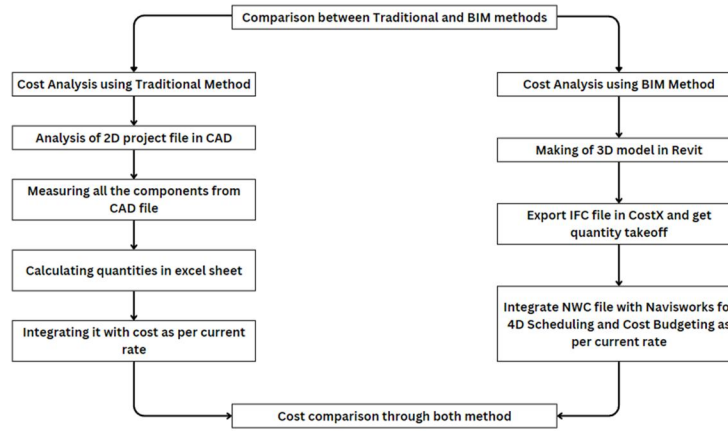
Comparison between Traditional and BIM methods

Cost Analysis using Traditional Method

Analysis of 2D project file in CAD

Measuring all the components from CAD file

Calculating quantities in excel sheet

Integrating it with cost as per current rate

Cost Analysis using BIM Method

Making of 3D model in Revit

Export IFC file in CostX and get quantity takeoff

Integrate NWC file with Navisworks fo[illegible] 4D Scheduling and Cost Budgeting as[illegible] per current rate

Cost comparison through both method